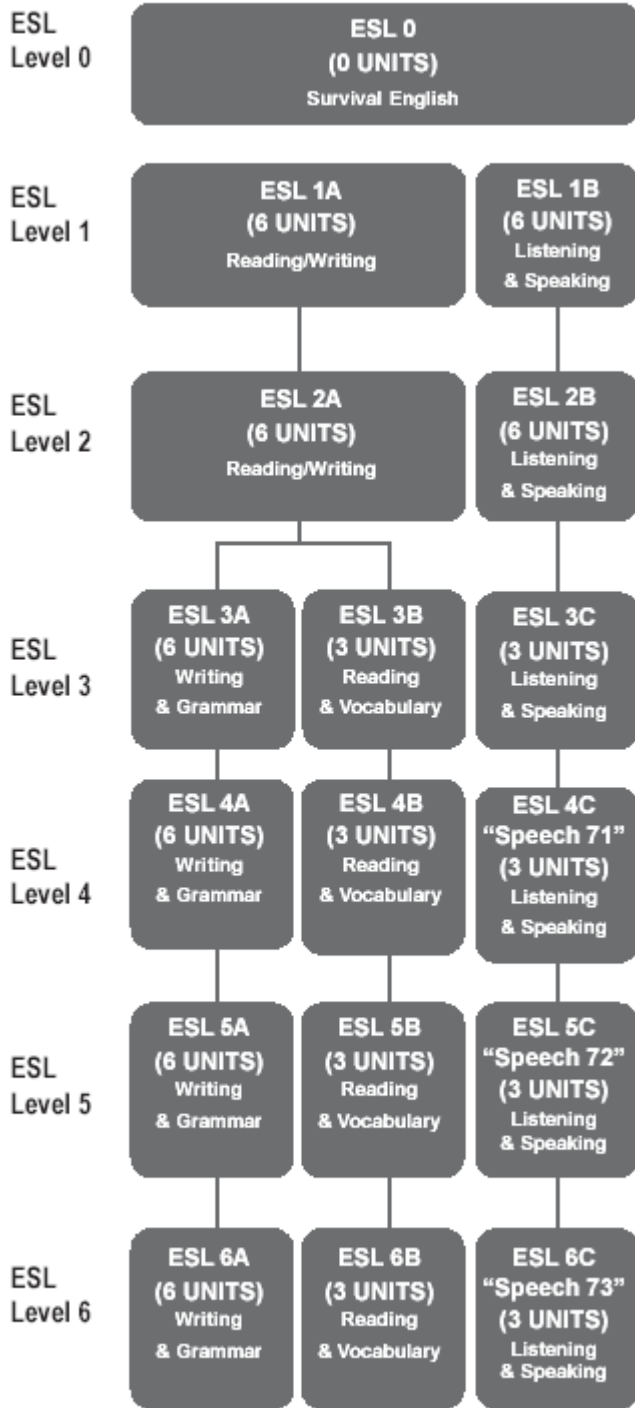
ESL Level 0

ESL 0
(0 UNITS)
Survival English

ESL Level 1

ESL 1A
(6 UNITS)
Reading/Writing

ESL 1B
(6 UNITS)
Listening & Speaking

ESL Level 2

ESL 2A
(6 UNITS)
Reading/Writing

ESL 2B
(6 UNITS)
Listening & Speaking

ESL Level 3

ESL 3A
(6 UNITS)
Writing & Grammar

ESL 3B
(3 UNITS)
Reading & Vocabulary

ESL 3C
(3 UNITS)
Listening & Speaking

ESL Level 4

ESL 4A
(6 UNITS)
Writing & Grammar

ESL 4B
(3 UNITS)
Reading & Vocabulary

ESL 4C
"Speech 71"
(3 UNITS)
Listening & Speaking

ESL Level 5

ESL 5A
(6 UNITS)
Writing & Grammar

ESL 5B
(3 UNITS)
Reading & Vocabulary

ESL 5C
"Speech 72"
(3 UNITS)
Listening & Speaking

ESL Level 6

ESL 6A
(6 UNITS)
Writing & Grammar

ESL 6B
(3 UNITS)
Reading & Vocabulary

ESL 6C
"Speech 73"
(3 UNITS)
Listening & Speaking